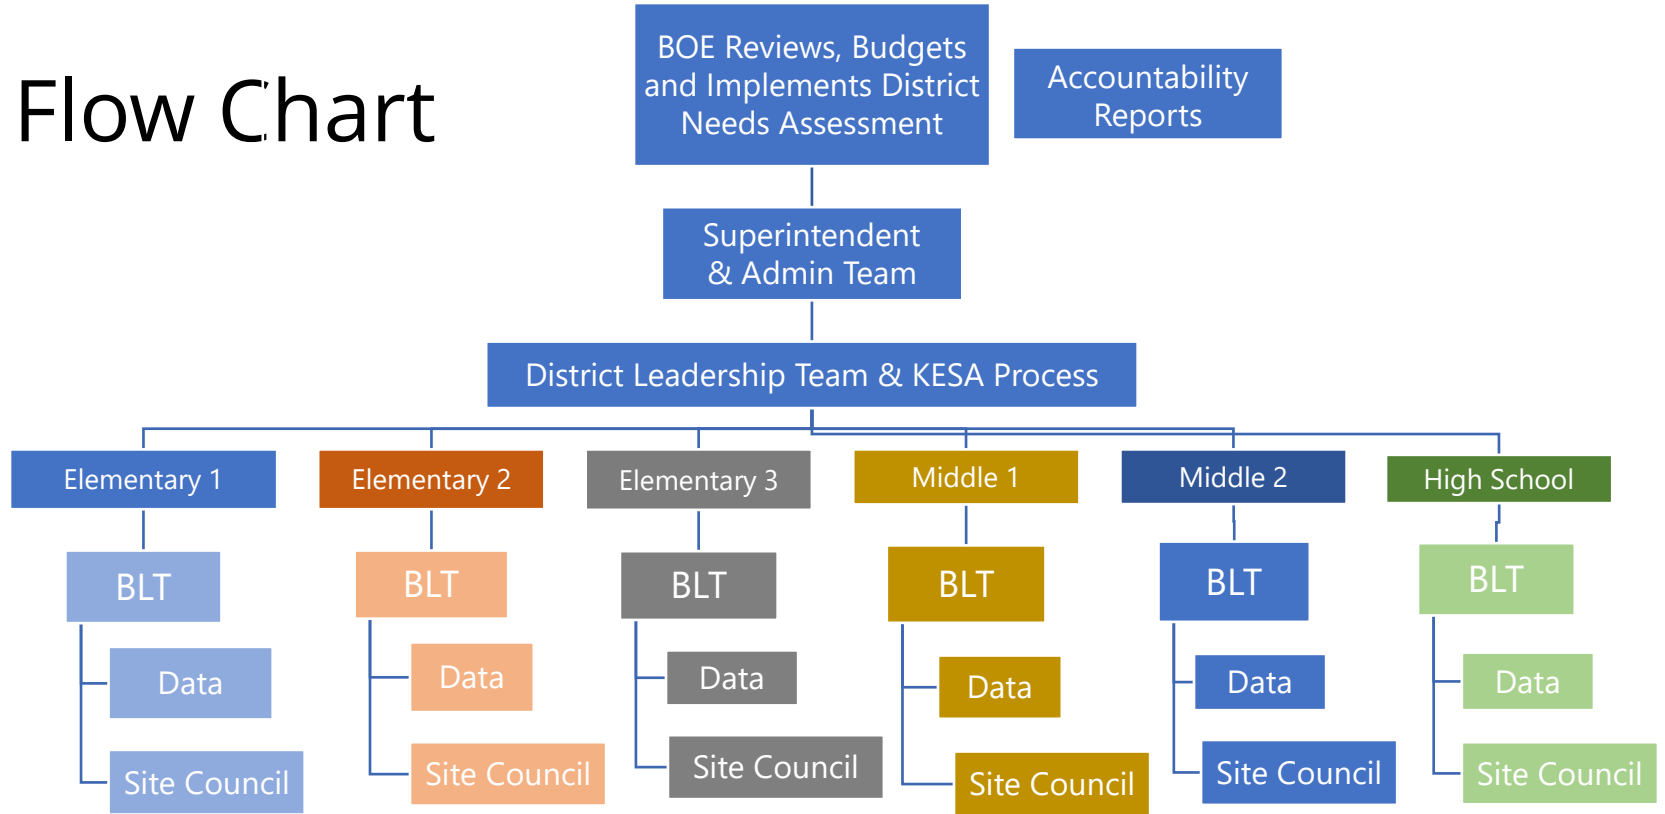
Flow Chart

BOE Reviews, Budgets and Implements District Needs Assessment

Accountability Reports

Superintendent & Admin Team

District Leadership Team & KESA Process

Elementary 1

BLT

Data

Site Council

Elementary 2

BLT

Data

Site Council

Elementary 3

BLT

Data

Site Council

Middle 1

BLT

Data

Site Council

Middle 2

BLT

Data

Site Council

High School

BLT

Data

Site Council